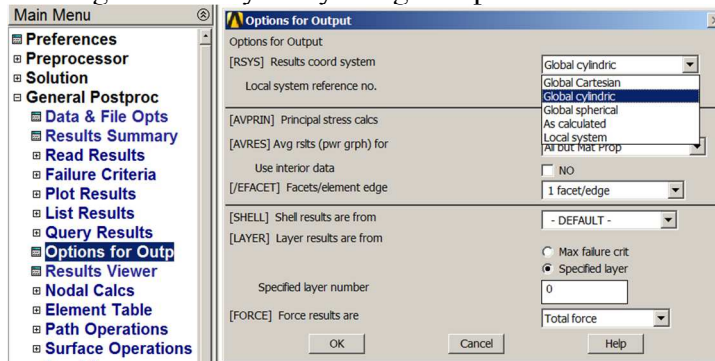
Main Menu
Preferences
Preprocessor
Solution
General Postproc
Data & File Opts
Results Summary
Read Results
Failure Criteria
Plot Results
List Results
Query Results
Options for Outp
Results Viewer
Nodal Calcs
Element Table
Path Operations
Surface Operations

Options for Output
Options for Output
[RSYS] Results coord system
Global cylindric
Local system reference no.
Global Cartesian
Global cylindric
Global spherical
As calculated
Local system
[AVPRIN] Principal stress calcs
[AVRES] Avg rslts (pwr grph) for
All but Mat Prop
Use interior data
NO
[/EFACET] Facets/element edge
1 facet/edge
[SHELL] Shell results are from
- DEFAULT -
[LAYER] Layer results are from
Max failure crit
Specified layer
Specified layer number
0
[FORCE] Force results are
Total force
OK
Cancel
Help